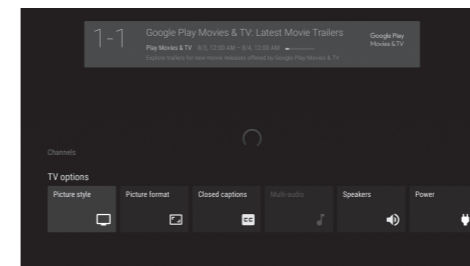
1-1 Google Play Movies & TV: Latest Movie Trailers

Play Movies & TV 8/3, 12:00 AM - 8/4, 12:00 AM

Explore trailers for new movie releases offered by Google Play Movies & TV

Google Play Movies & TV

Channels

TV options

Picture style

Picture format

Closed captions

CC

Multi-audio

Speakers

Power